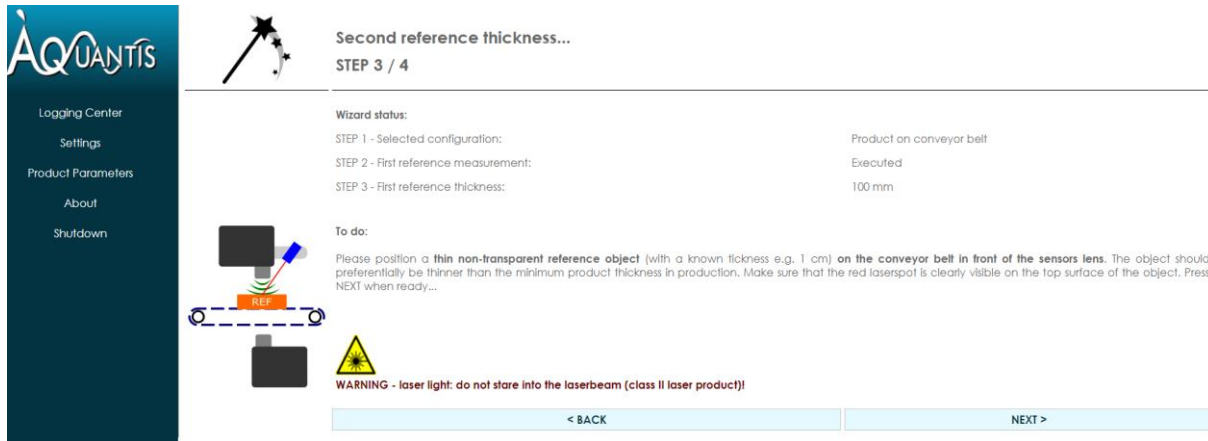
ÀQUANTIS

Logging Center

Settings

Product Parameters

About

Shutdown

Second reference thickness...

STEP 3 / 4

Wizard status:

| | |
|---|---|
| STEP 1 - Selected configuration: | Product on conveyor belt |
| STEP 2 - First reference measurement: | Executed |
| STEP 3 - First reference thickness: | 100 mm |

To do:

Please position a **thin non-transparent reference object** (with a known tickness e.g. 1 cm) **on the conveyor belt in front of the sensors lens**. The object should preferentially be thinner than the minimum product thickness in production. Make sure that the red laserspot is clearly visible on the top surface of the object. Press NEXT when ready...

REF

WARNING - laser light: do not stare into the laserbeam (class II laser product)!

< BACK

NEXT >